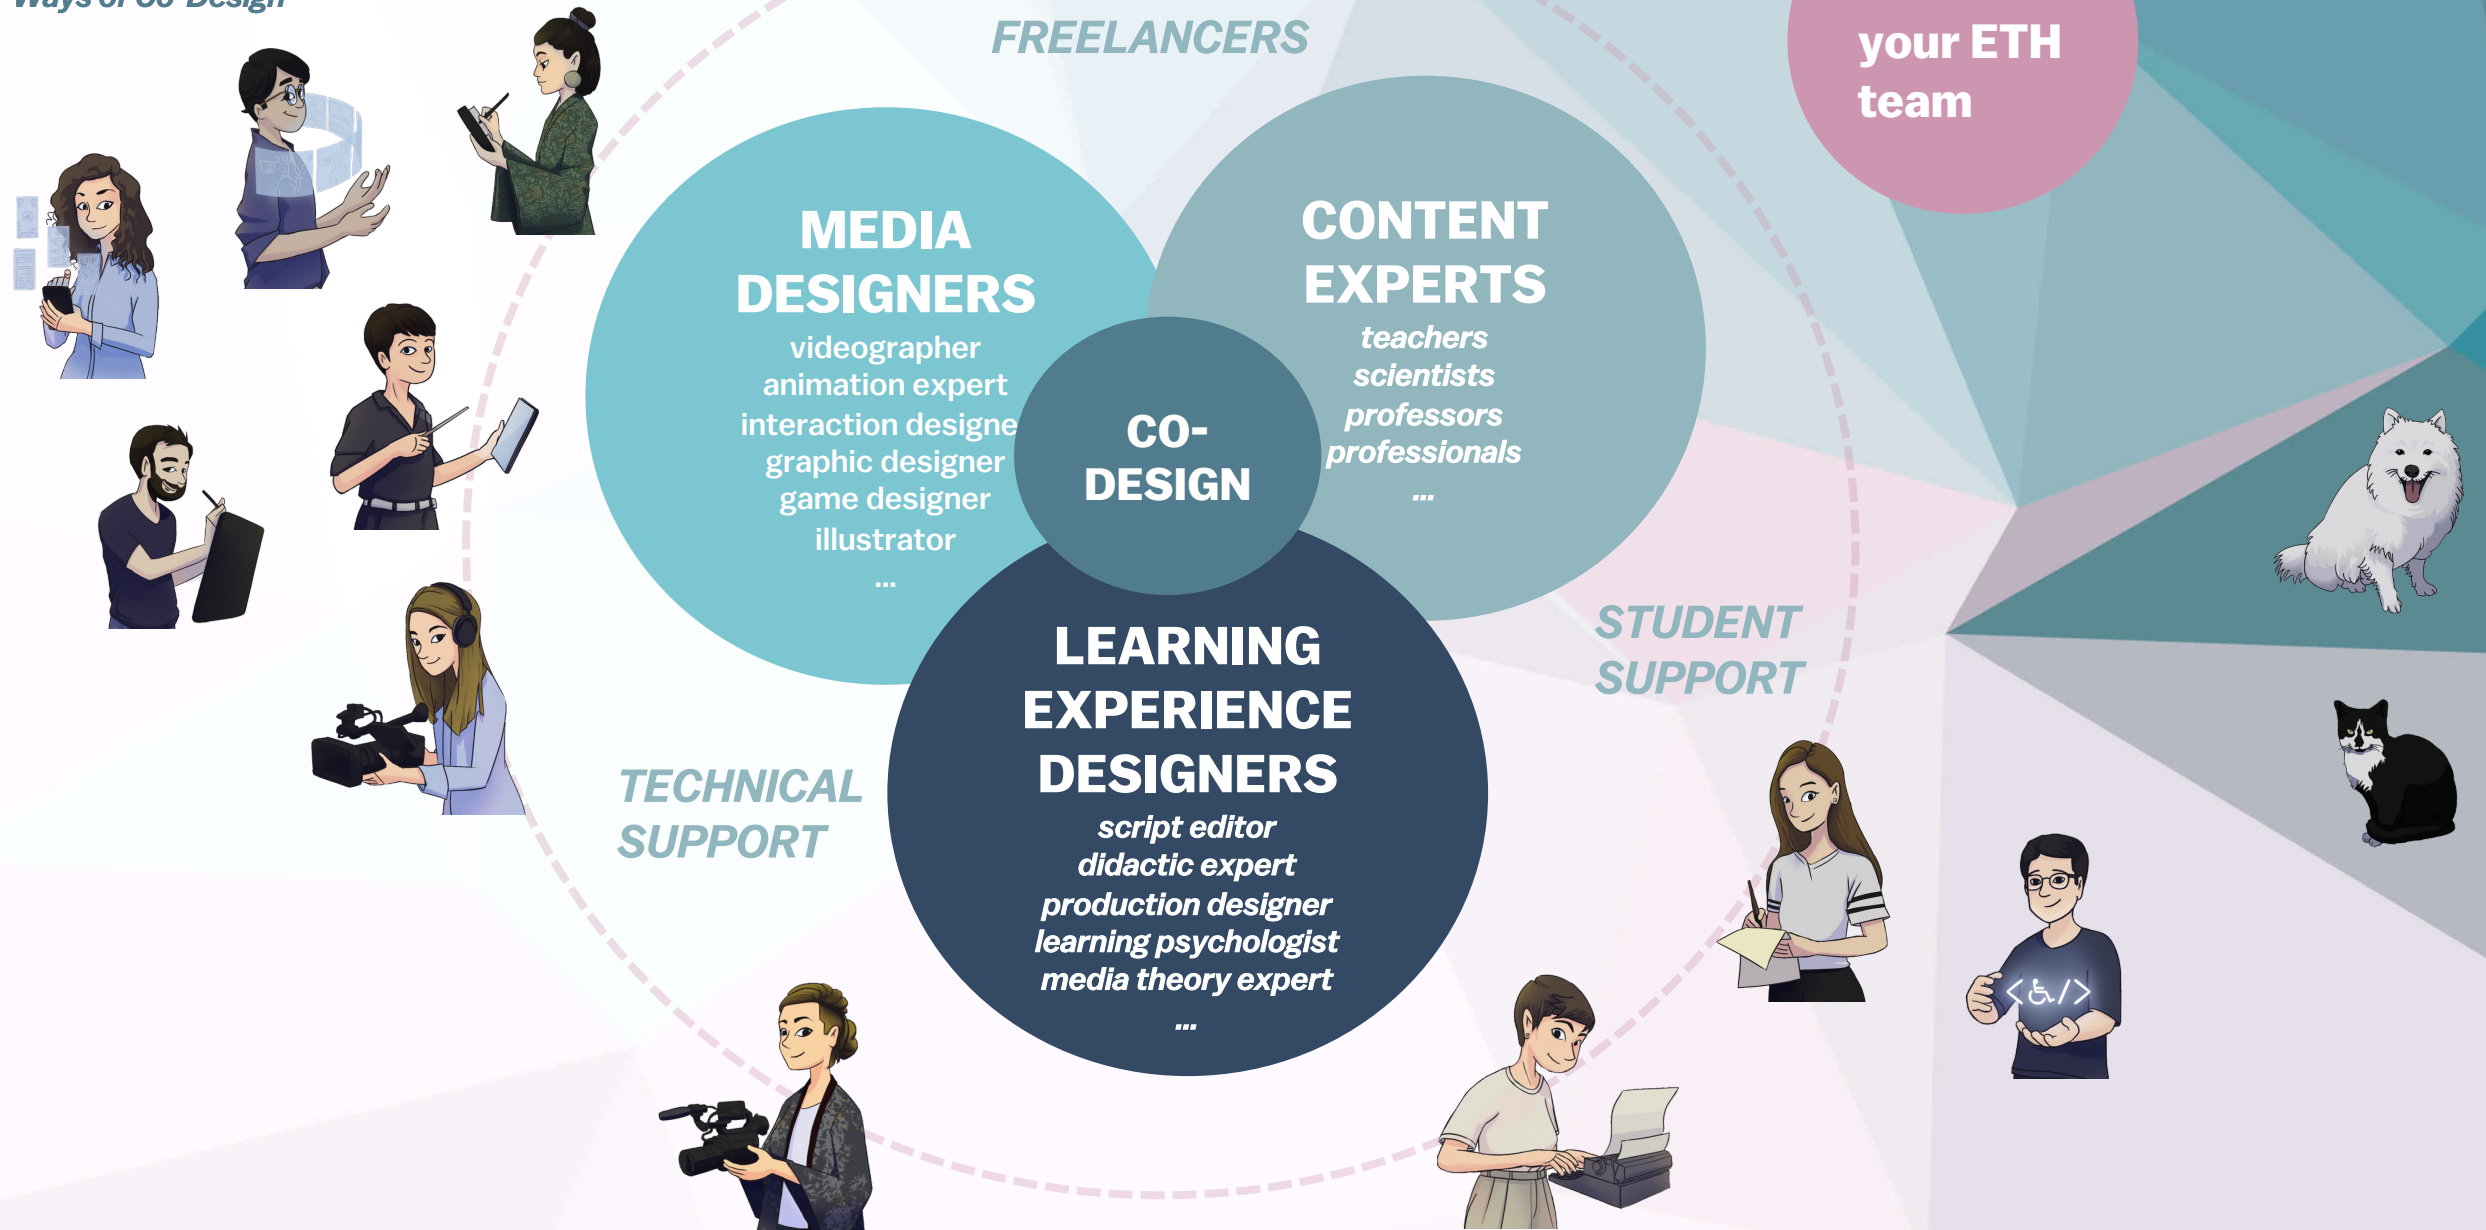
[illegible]

FREELANCERS

your ETH team

MEDIA DESIGNERS
videographer
animation expert
interaction designe
graphic designer
game designer
illustrator
...

CONTENT EXPERTS
teachers
scientists
professors
professionals
...

CO-DESIGN

LEARNING EXPERIENCE DESIGNERS
script editor
didactic expert
production designer
learning psychologist
media theory expert
...

STUDENT SUPPORT

TECHNICAL SUPPORT